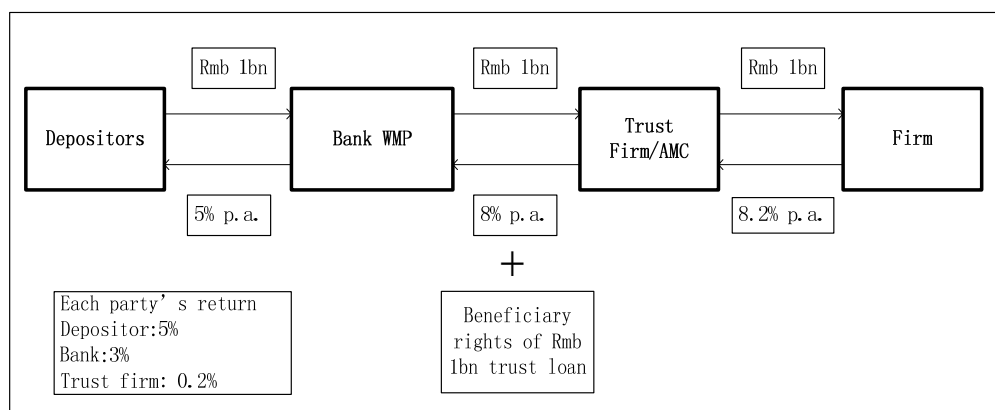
Rmb 1bn

Rmb 1bn

Rmb 1bn

Depositors

Bank WMP

Trust Firm/AMC

Firm

5% p.a.

8% p.a.

8.2% p.a.

+

Each party’s return
Depositor:5%
Bank:3%
Trust firm: 0.2%

Beneficiary rights of Rmb 1bn trust loan